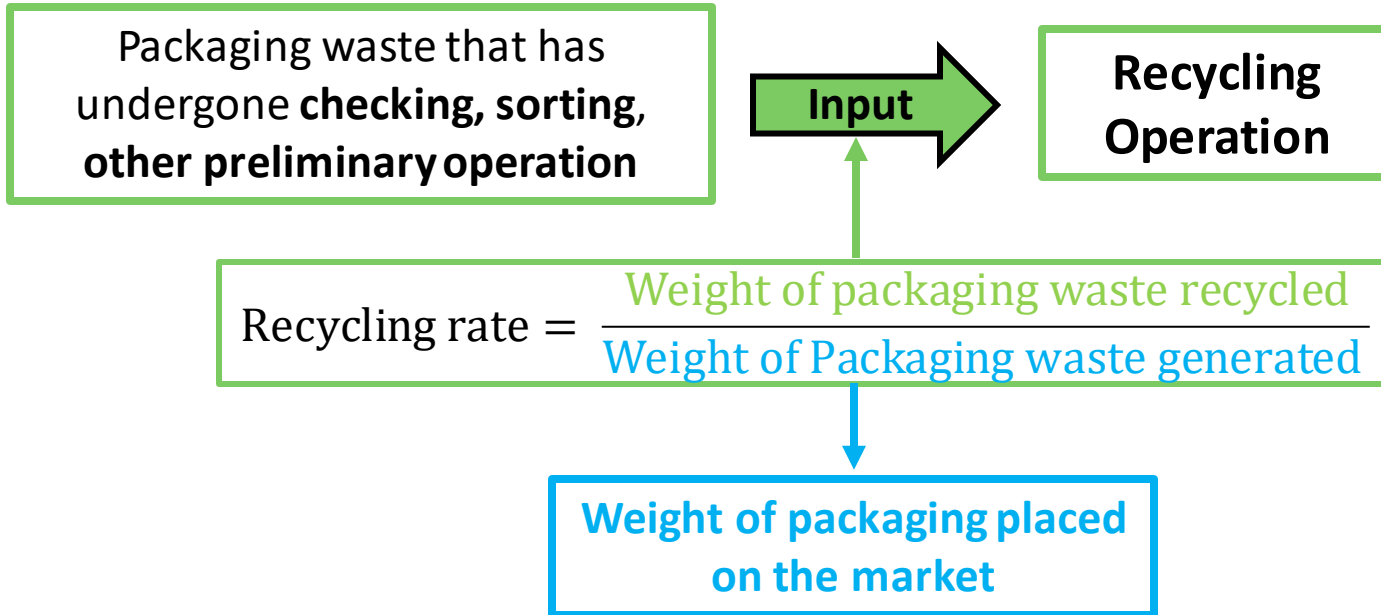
Packaging waste that has undergone **checking, sorting**, **other preliminary operation**

Input

Recycling Operation

$\text{Recycling rate} = \frac{\text{Weight of packaging waste recycled}}{\text{Weight of Packaging waste generated}}$

Weight of packaging placed on the market